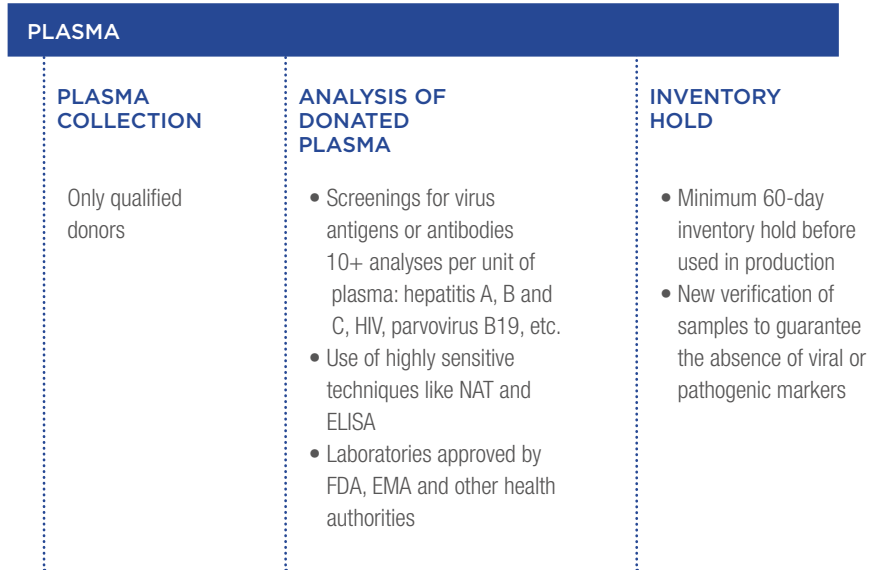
PLASMA

PLASMA COLLECTION

Only qualified donors

ANALYSIS OF DONATED PLASMA

• Screenings for virus antigens or antibodies 10+ analyses per unit of plasma: hepatitis A, B and C, HIV, parvovirus B19, etc.
• Use of highly sensitive techniques like NAT and ELISA
• Laboratories approved by FDA, EMA and other health authorities

INVENTORY HOLD

• Minimum 60-day inventory hold before used in production
• New verification of samples to guarantee the absence of viral or pathogenic markers